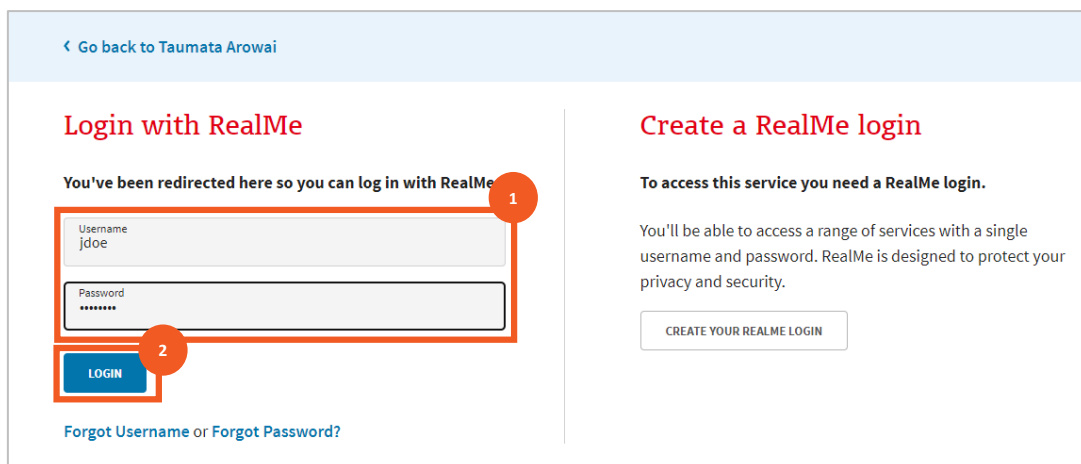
‹ Go back to Taumata Arowai

Login with RealMe

You've been redirected here so you can log in with RealMe

1

Username
jdoe

Password
••••••••

2

LOGIN

Forgot Username or Forgot Password?

Create a RealMe login

To access this service you need a RealMe login.

You'll be able to access a range of services with a single username and password. RealMe is designed to protect your privacy and security.

CREATE YOUR REALME LOGIN